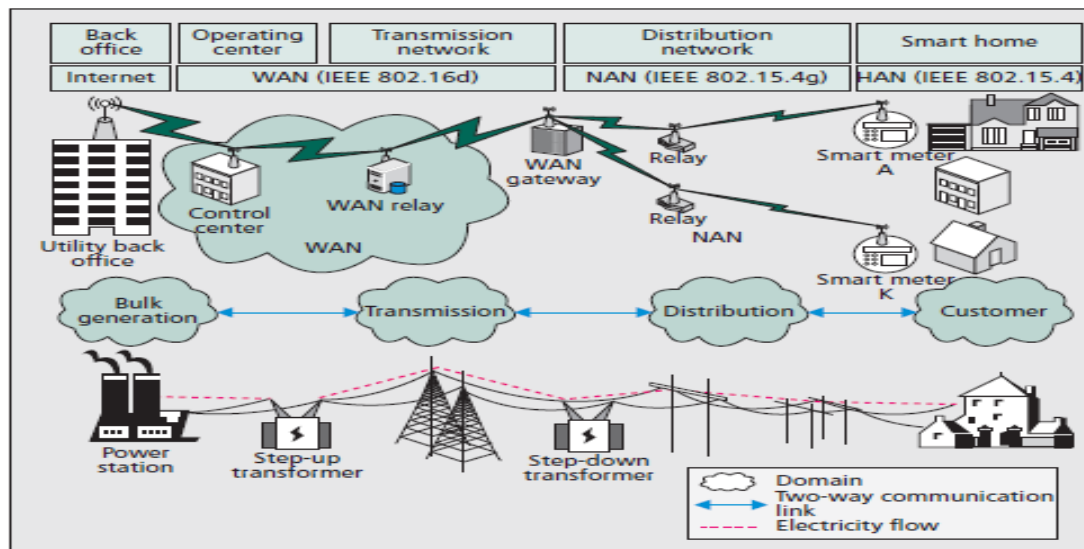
| Back office | Operating center | Transmission network | Distribution network | Smart home |
|---|---|---|---|---|
| Internet | WAN (IEEE 802.16d) | | NAN (IEEE 802.15.4g) | HAN (IEEE 802.15.4) |

Utility back office

Control center

WAN relay

WAN

WAN gateway

Relay

Relay

NAN

Smart meter A

Smart meter K

Bulk generation

Transmission

Distribution

Customer

Power station

Step-up transformer

Step-down transformer

Domain

Two-way communication link

Electricity flow